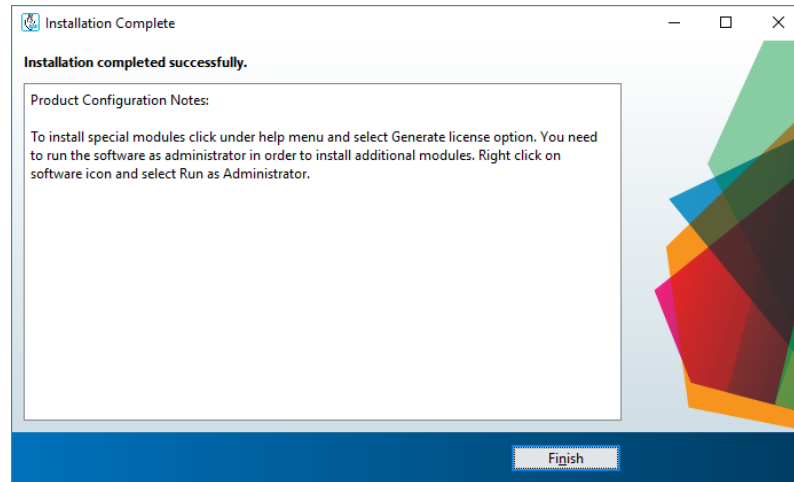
Installation Complete

Installation completed successfully.

Product Configuration Notes:

To install special modules click under help menu and select Generate license option. You need to run the software as administrator in order to install additional modules. Right click on software icon and select Run as Administrator.

Finish